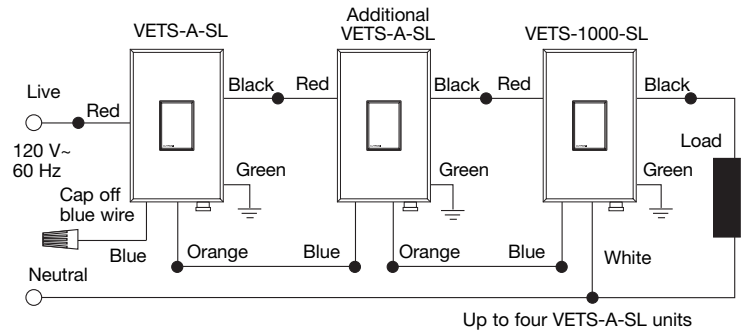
VETS-A-SL

Additional VETS-A-SL

VETS-1000-SL

Live

Red

120 V~
60 Hz

Black

Red

Black

Red

Black

Load

Green

Green

Green

Cap off blue wire

Blue

Orange

Blue

Orange

Blue

White

Neutral

Up to four VETS-A-SL units